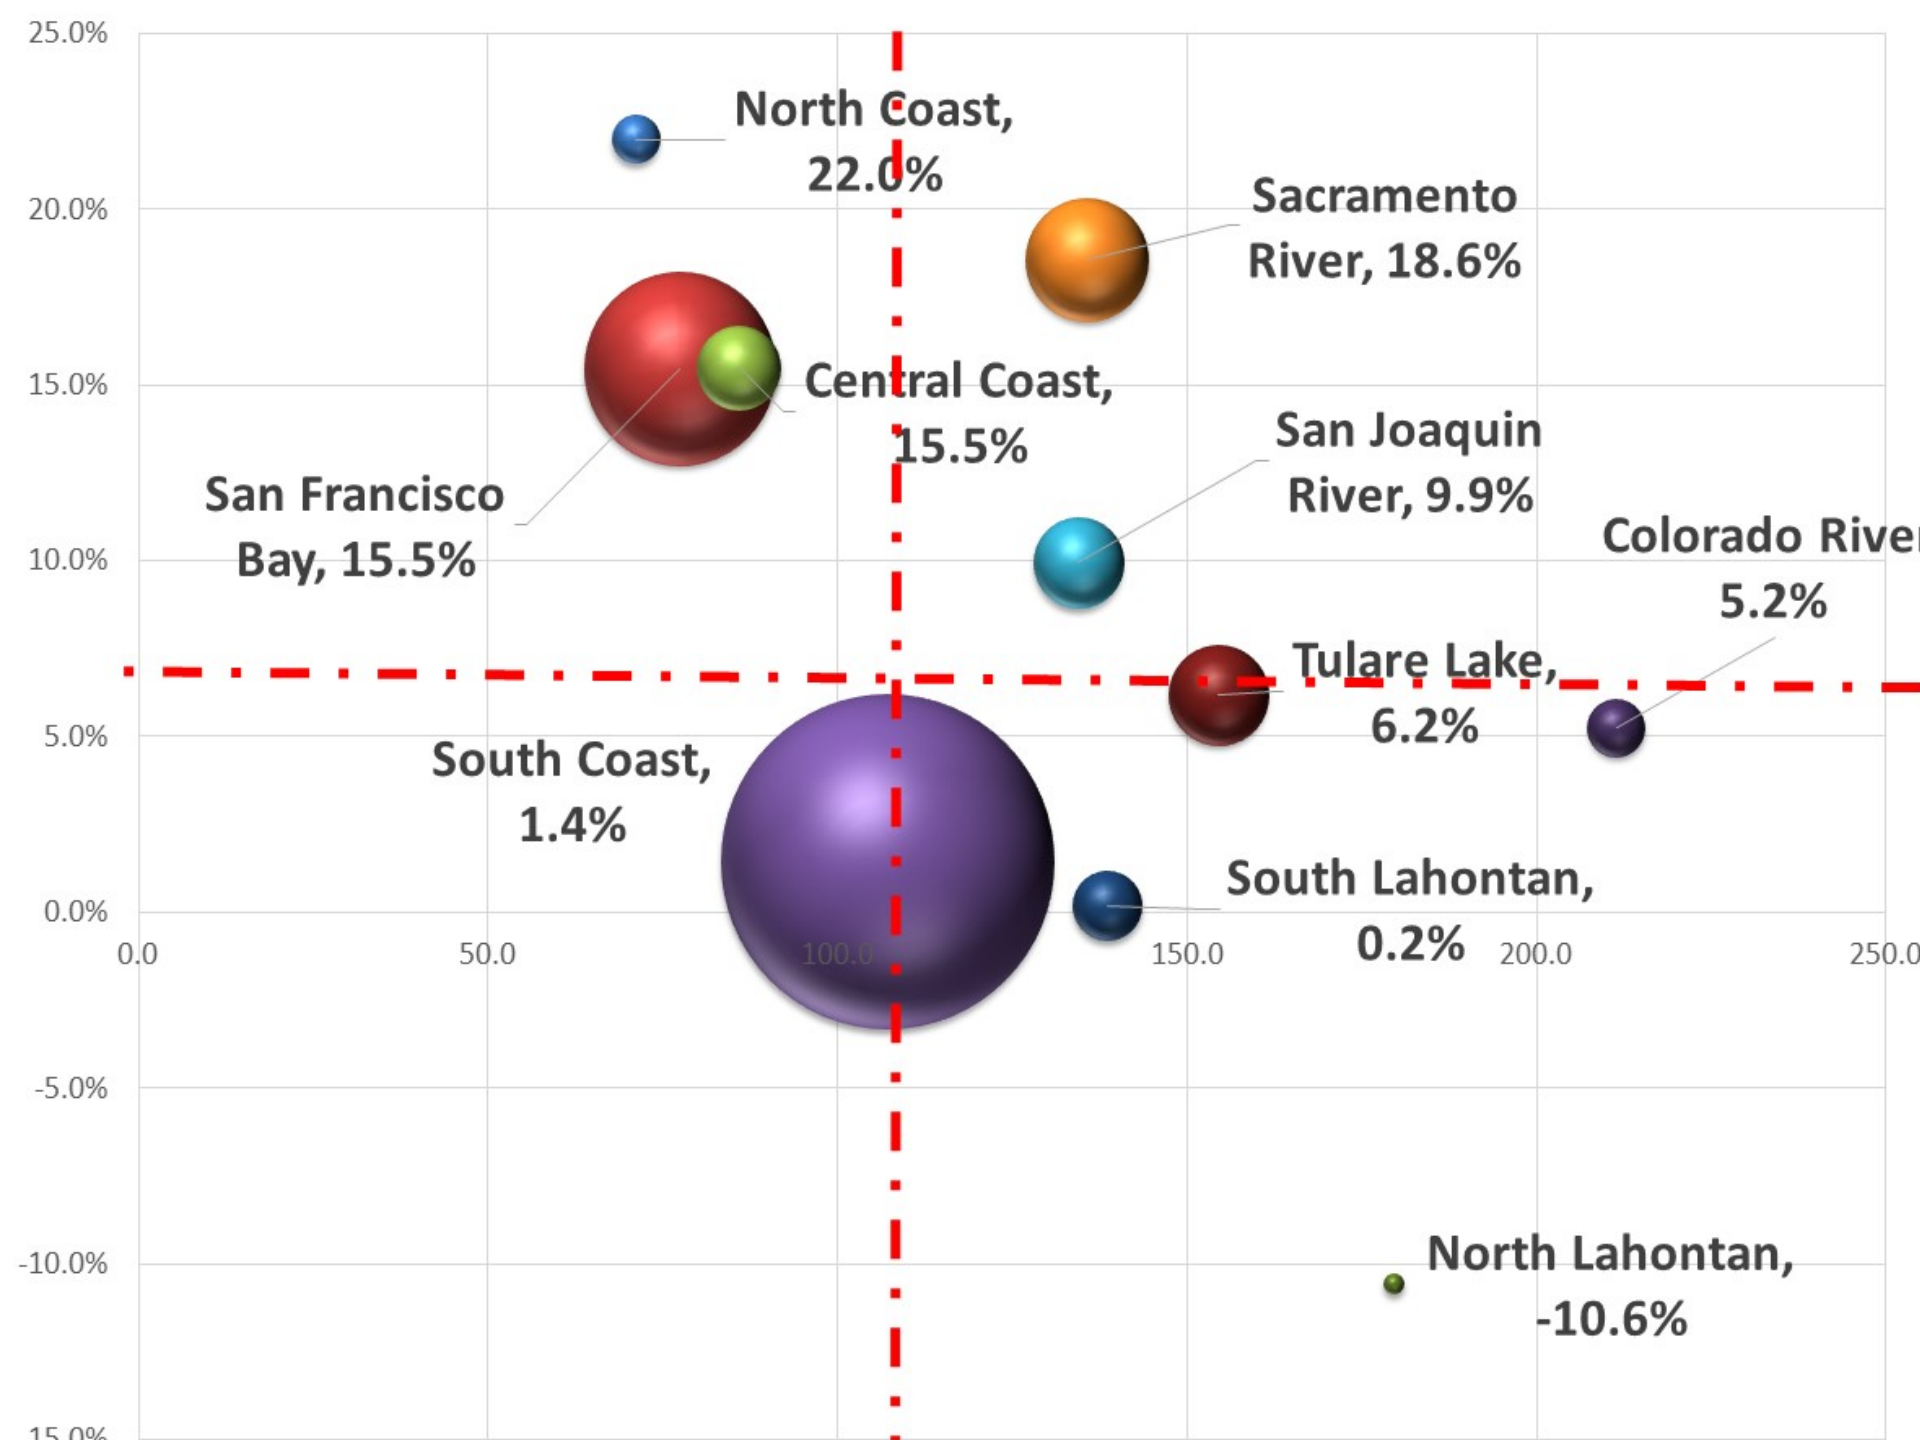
25.0%
20.0%
15.0%
10.0%
5.0%
0.0%
-5.0%
-10.0%
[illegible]

North Coast, 22.0%

Sacramento River, 18.6%

Central Coast, 15.5%

San Joaquin River, 9.9%

San Francisco Bay, 15.5%

Colorado Rive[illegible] 5.2%

Tulare Lake, 6.2%

South Coast, 1.4%

South Lahontan, 0.2%

0.0
50.0
100.0
150.0
200.0
250.0

North Lahontan, -10.6%